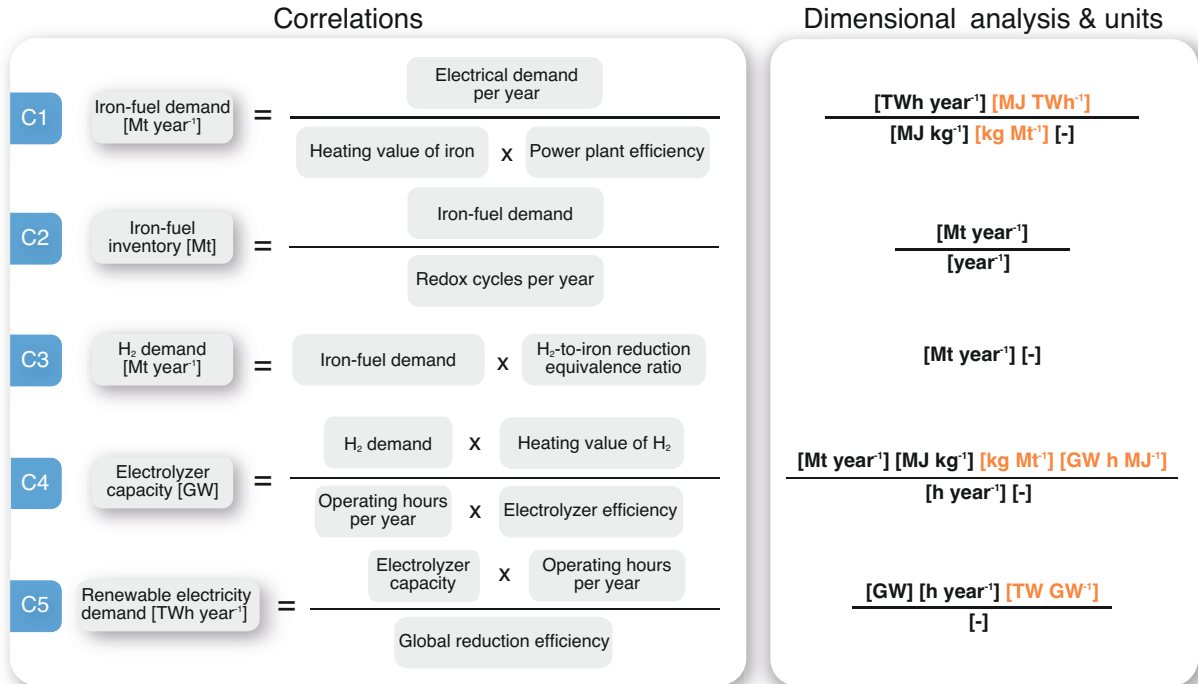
Correlations

Dimensional analysis & units

C1 Iron-fuel demand [Mt year$^{-1}$] = $\frac{\text{Electrical demand per year}}{\text{Heating value of iron} \times \text{Power plant efficiency}}$

$\frac{[\text{TWh year}^{-1}]\ [\text{MJ TWh}^{-1}]}{[\text{MJ kg}^{-1}]\ [\text{kg Mt}^{-1}]\ [-]}$

C2 Iron-fuel inventory [Mt] = $\frac{\text{Iron-fuel demand}}{\text{Redox cycles per year}}$

$\frac{[\text{Mt year}^{-1}]}{[\text{year}^{-1}]}$

C3 $H_2$ demand [Mt year$^{-1}$] = Iron-fuel demand x $H_2$-to-iron reduction equivalence ratio

[Mt year$^{-1}$] [-]

C4 Electrolyzer capacity [GW] = $\frac{H_2 \text{ demand} \times \text{Heating value of } H_2}{\text{Operating hours per year} \times \text{Electrolyzer efficiency}}$

$\frac{[\text{Mt year}^{-1}]\ [\text{MJ kg}^{-1}]\ [\text{kg Mt}^{-1}]\ [\text{GW h MJ}^{-1}]}{[\text{h year}^{-1}]\ [-]}$

C5 Renewable electricity demand [TWh year$^{-1}$] = $\frac{\text{Electrolyzer capacity} \times \text{Operating hours per year}}{\text{Global reduction efficiency}}$

$\frac{[\text{GW}]\ [\text{h year}^{-1}]\ [\text{TW GW}^{-1}]}{[-]}$